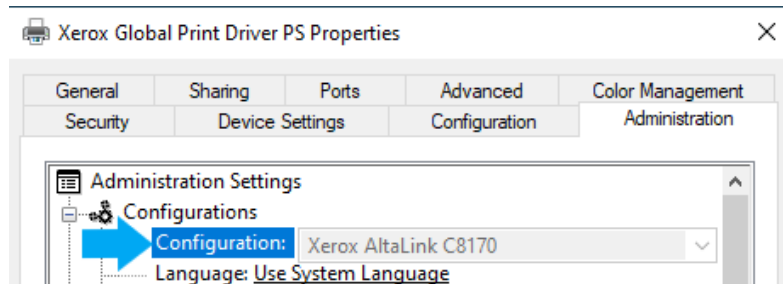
Xerox Global Print Driver PS Properties

General
Sharing
Ports
Advanced
Color Management
Security
Device Settings
Configuration
Administration

Administration Settings
Configurations
Configuration: Xerox AltaLink C8170
Language: Use System Language